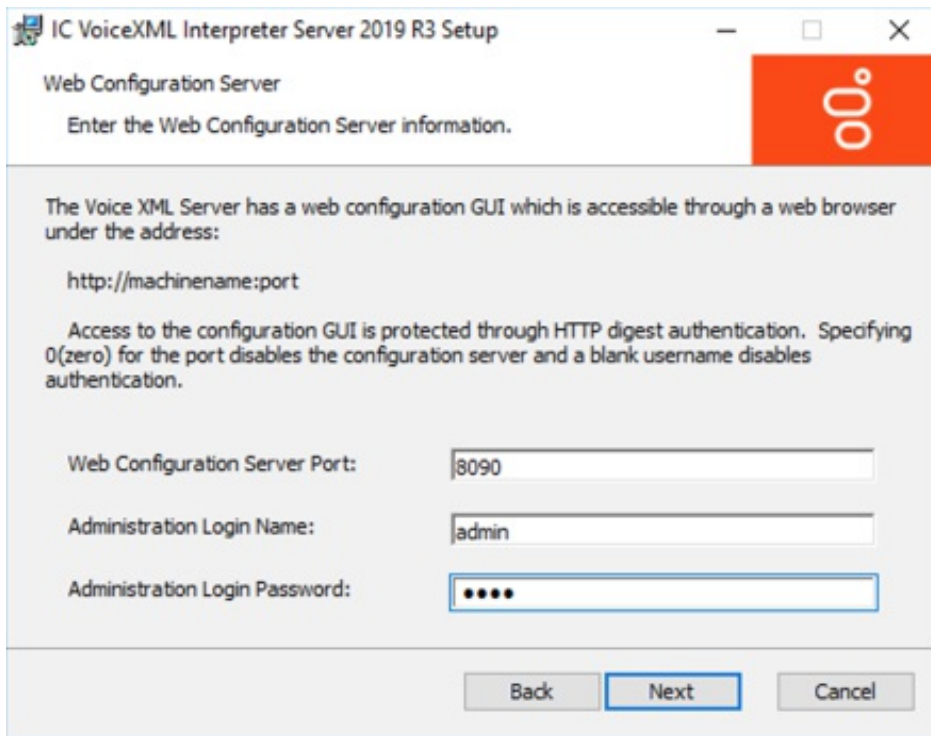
IC VoiceXML Interpreter Server 2019 R3 Setup

Web Configuration Server

Enter the Web Configuration Server information.

The Voice XML Server has a web configuration GUI which is accessible through a web browser under the address:

http://machinename:port

Access to the configuration GUI is protected through HTTP digest authentication. Specifying 0(zero) for the port disables the configuration server and a blank username disables authentication.

Web Configuration Server Port: 8090

Administration Login Name: admin

Administration Login Password: ••••

Back Next Cancel